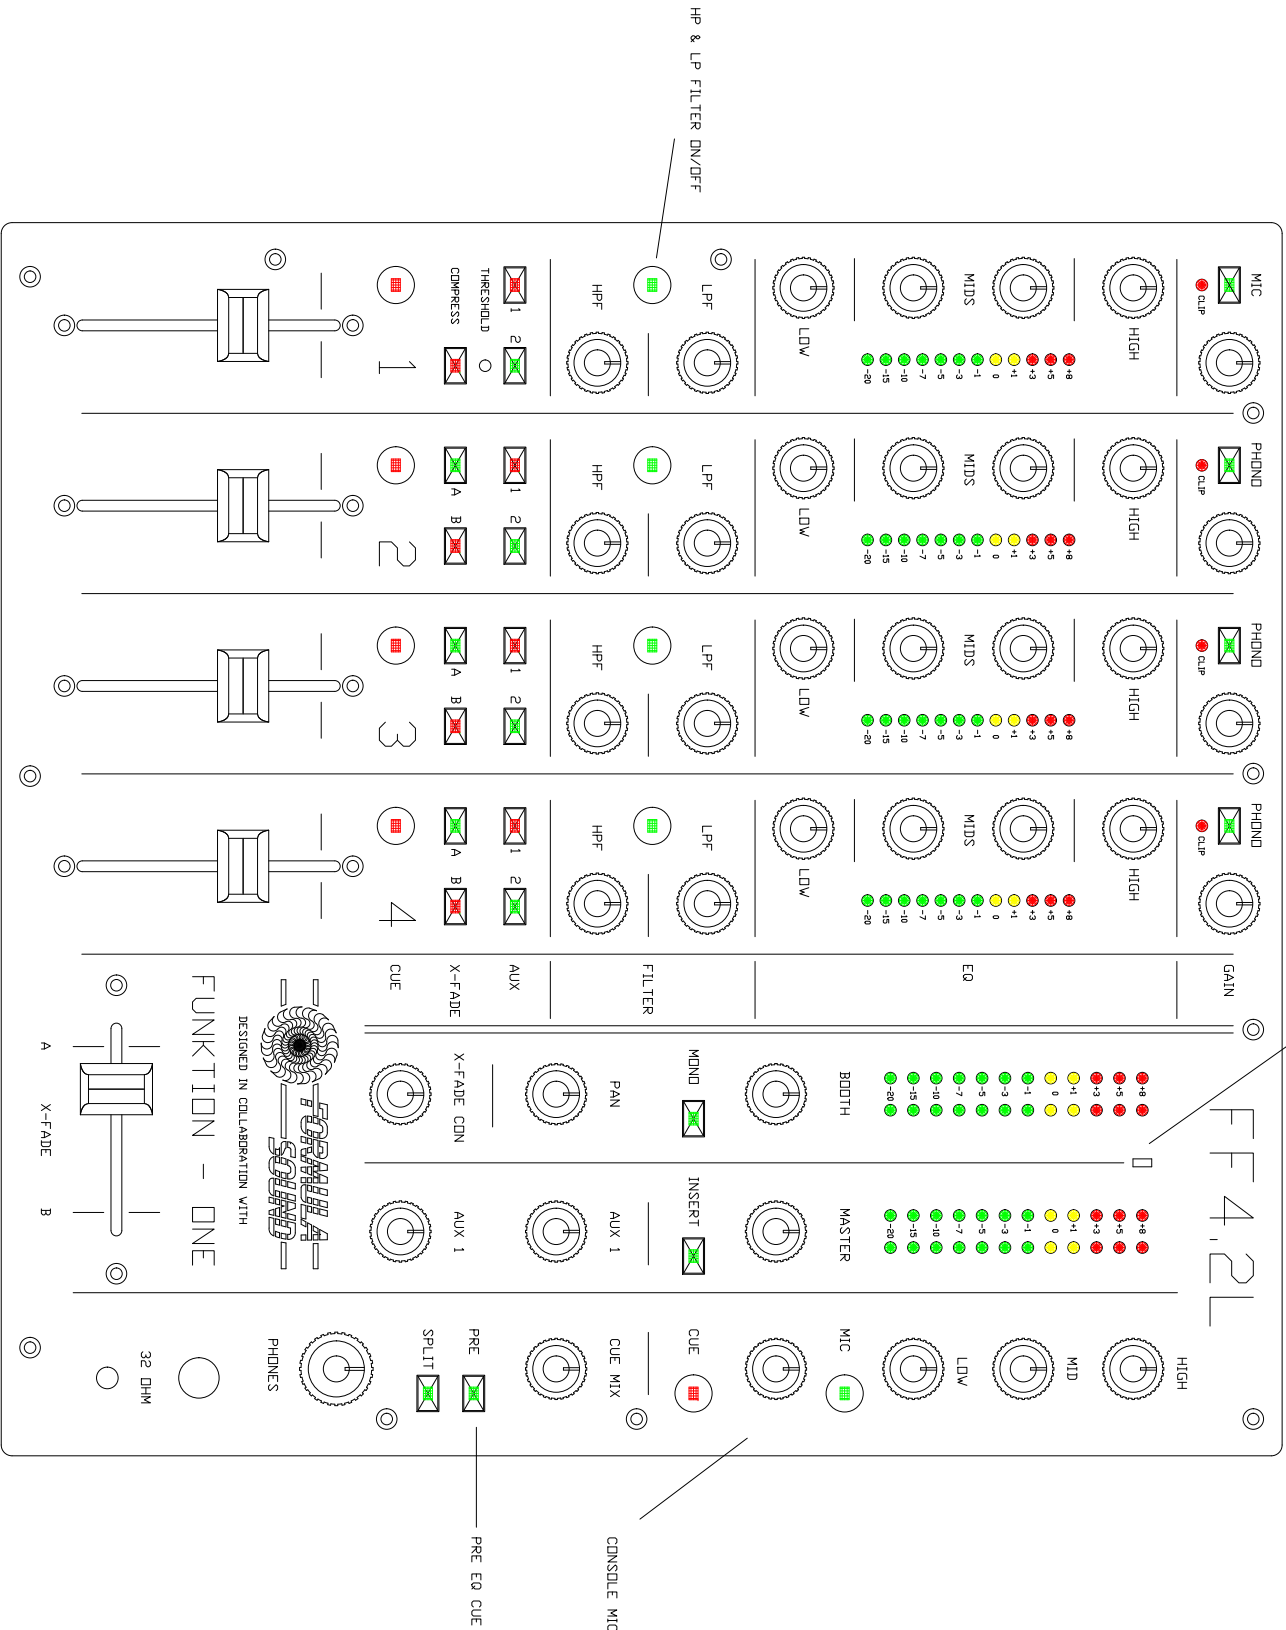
HP & LP FILTER ON/OFF

MIC
CLIP
HIGH
MIDS
LOW
LPF
HPF
1
2
THRESHOLD
COMPRESS
1
-20 -15 -10 -7 -5 -3 -1 0 +1 +3 +5 +8

PHONO
CLIP
HIGH
MIDS
LOW
LPF
HPF
1
2
A
B
2
-20 -15 -10 -7 -5 -3 -1 0 +1 +3 +5 +8

PHONO
CLIP
HIGH
MIDS
LOW
LPF
HPF
1
2
A
B
3
-20 -15 -10 -7 -5 -3 -1 0 +1 +3 +5 +8

PHONO
CLIP
HIGH
MIDS
LOW
LPF
HPF
1
2
A
B
4
-20 -15 -10 -7 -5 -3 -1 0 +1 +3 +5 +8

GAIN
EQ
FILTER
AUX
X-FADE
CUE

FF 4.2L

BOOTH
MONO
PAN
X-FADE CON
-20 -15 -10 -7 -5 -3 -1 0 +1 +3 +5 +8

MASTER
INSERT
AUX 1
AUX 1
-20 -15 -10 -7 -5 -3 -1 0 +1 +3 +5 +8

FORMULA SOUND
DESIGNED IN COLLABORATION WITH
FUNKTION - ONE
A
X-FADE
B

HIGH
MID
LOW
MIC
CUE
CUE MIX
PRE
SPLIT
PHONES
32 OHM

PRE EQ CUE
CONSOLE MIC